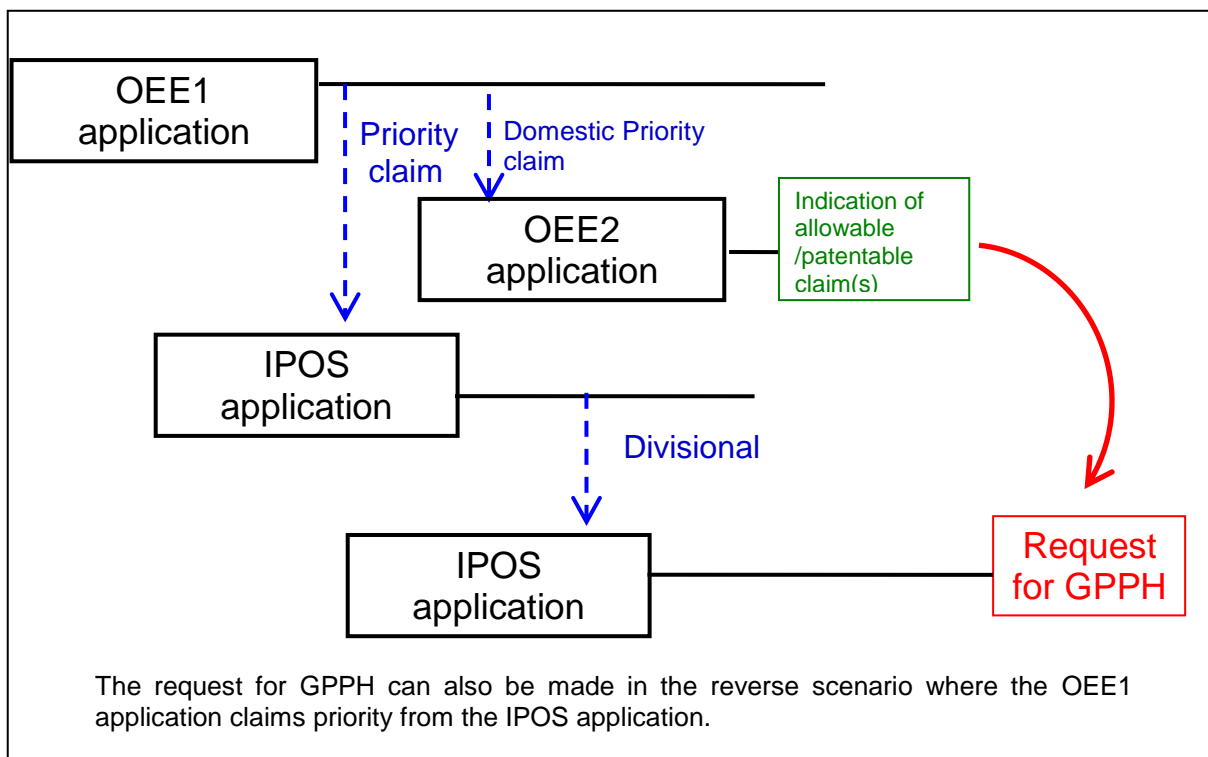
OEE1 application

Priority claim

Domestic Priority claim

OEE2 application

Indication of allowable /patentable claim(s)

IPOS application

Divisional

IPOS application

Request for GPPH

The request for GPPH can also be made in the reverse scenario where the OEE1 application claims priority from the IPOS application.